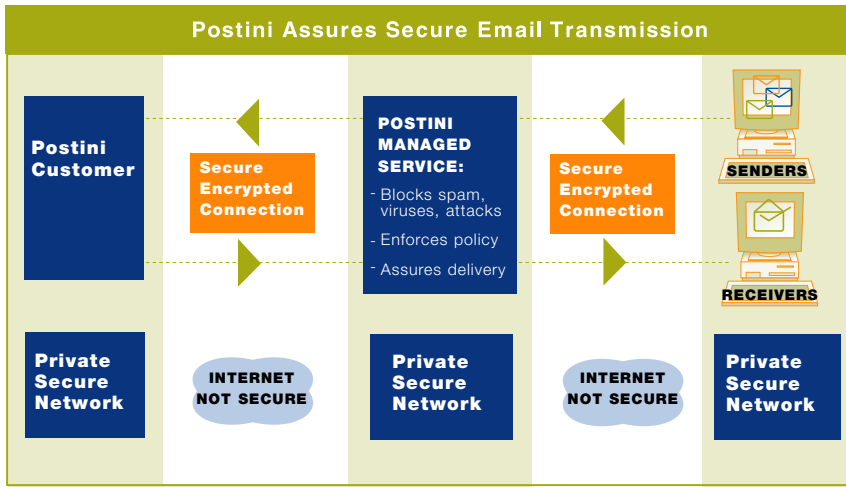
Postini Assures Secure Email Transmission

Postini Customer

Secure Encrypted Connection

POSTINI MANAGED SERVICE:

- Blocks spam, viruses, attacks
- Enforces policy
- Assures delivery

Secure Encrypted Connection

SENDERS

RECEIVERS

Private Secure Network

INTERNET NOT SECURE

Private Secure Network

INTERNET NOT SECURE

Private Secure Network